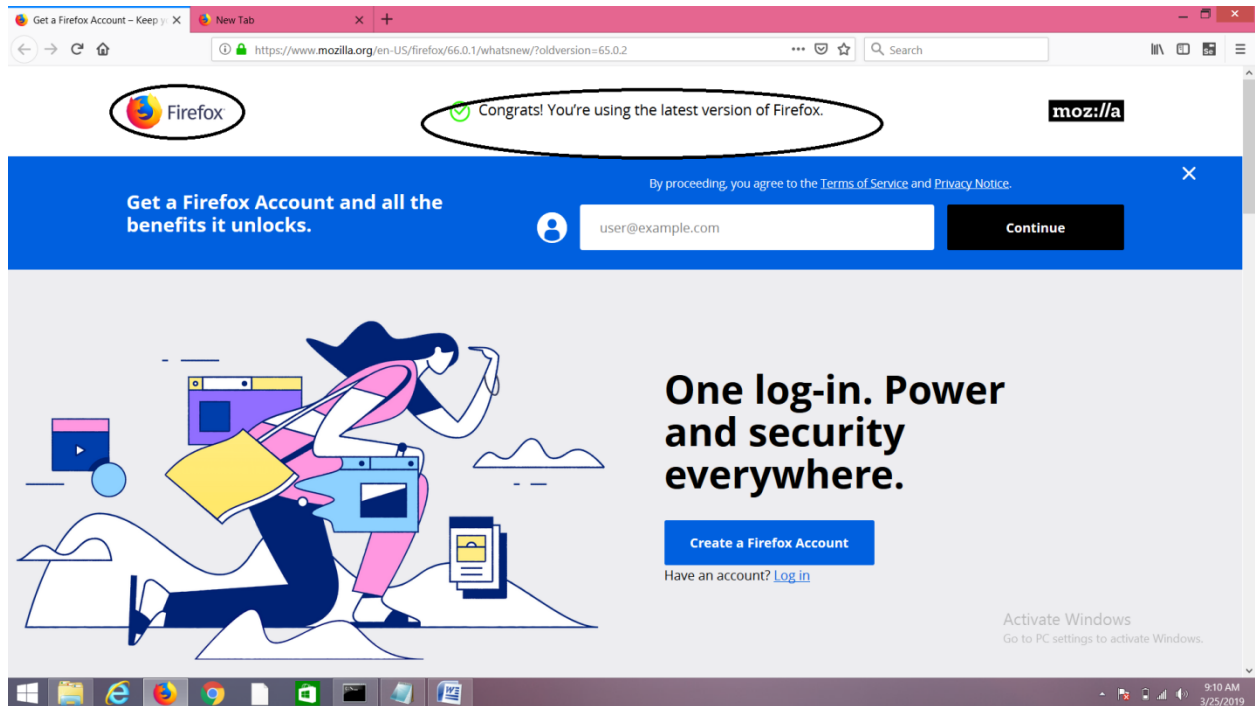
Get a Firefox Account – Keep y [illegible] ×
New Tab ×
+

https://www.mozilla.org/en-US/firefox/66.0.1/whatsnew/?oldversion=65.0.2
Search

Firefox
Congrats! You're using the latest version of Firefox.
moz://a

By proceeding, you agree to the Terms of Service and Privacy Notice.

Get a Firefox Account and all the benefits it unlocks.

user@example.com
Continue

One log-in. Power and security everywhere.

Create a Firefox Account
Have an account? Log in

Activate Windows
Go to PC settings to activate Windows.

9:10 AM
3/25/2019